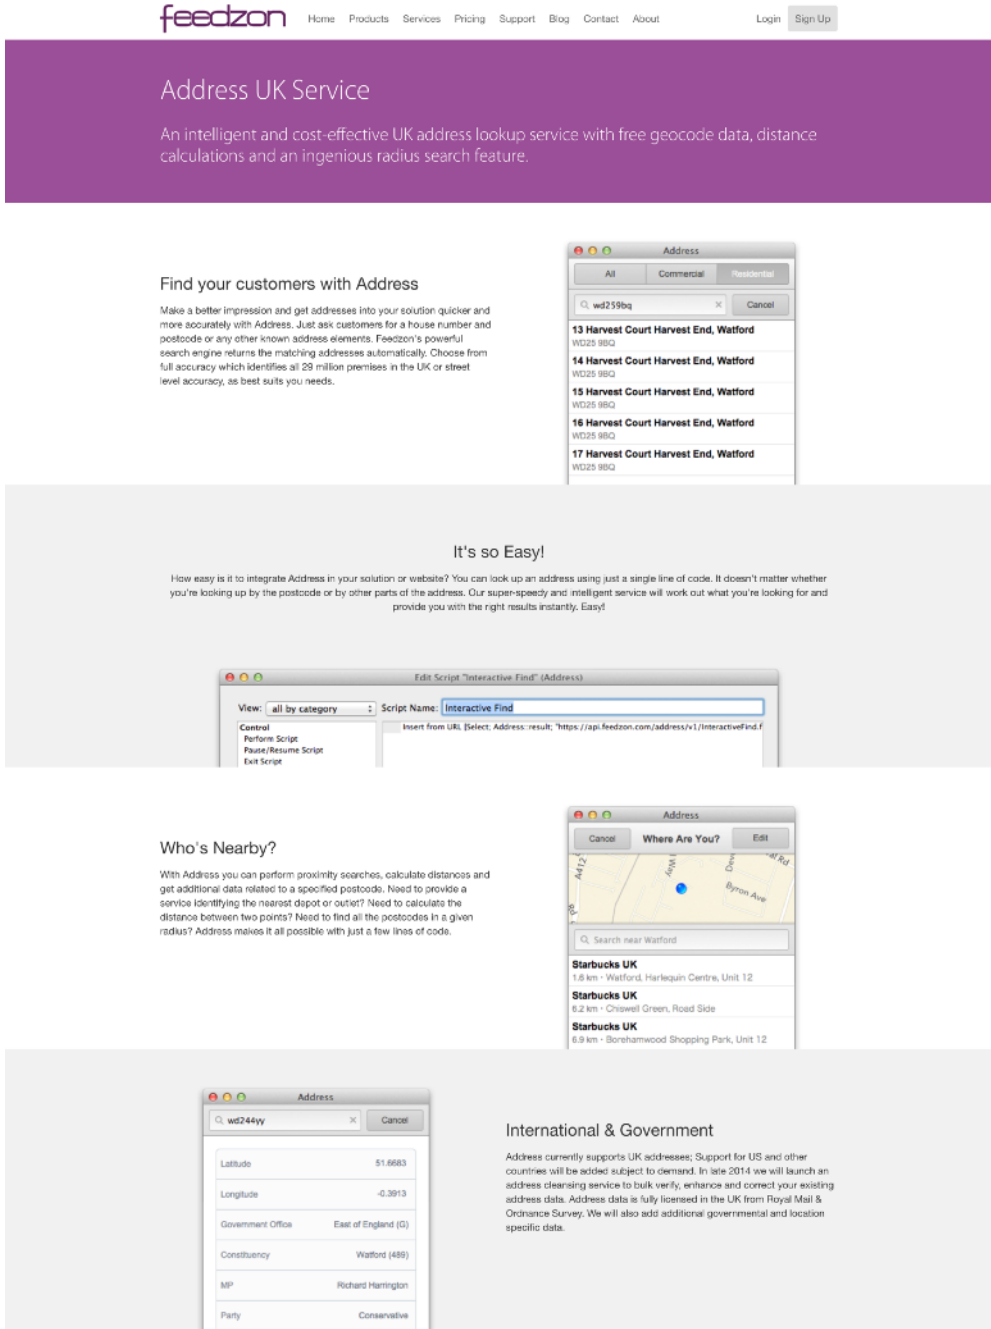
feedzon Home Products Services Pricing Support Blog Contact About Login Sign Up

Address UK Service

An intelligent and cost-effective UK address lookup service with free geocode data, distance calculations and an ingenious radius search feature.

Find your customers with Address

Make a better impression and get addresses into your solution quicker and more accurately with Address. Just ask customers for a house number and postcode or any other known address elements. Feedzon's powerful search engine returns the matching addresses automatically. Choose from full accuracy which identifies all 29 million premises in the UK or street level accuracy, as best suits you needs.

Address
All Commercial Residential
wd259bq Cancel
13 Harvest Court Harvest End, Watford
WD25 9BQ
14 Harvest Court Harvest End, Watford
WD25 9BQ
15 Harvest Court Harvest End, Watford
WD25 9BQ
16 Harvest Court Harvest End, Watford
WD25 9BQ
17 Harvest Court Harvest End, Watford
WD25 9BQ

It's so Easy!

How easy is it to integrate Address in your solution or website? You can look up an address using just a single line of code. It doesn't matter whether you're looking up by the postcode or by other parts of the address. Our super-speedy and intelligent service will work out what you're looking for and provide you with the right results instantly. Easy!

Edit Script "Interactive Find" (Address)
View: all by category Script Name: Interactive Find
Control
Perform Script
Pause/Resume Script
Exit Script
Insert from URL [Select; Address::result; "https://api.feedzon.com/address/v1/InteractiveFind.f

Who's Nearby?

With Address you can perform proximity searches, calculate distances and get additional data related to a specified postcode. Need to provide a service identifying the nearest depot or outlet? Need to calculate the distance between two points? Need to find all the postcodes in a given radius? Address makes it all possible with just a few lines of code.

Address
Cancel Where Are You? Edit
A412 Byron Ave
Search near Watford
Starbucks UK
1.6 km · Watford, Harlequin Centre, Unit 12
Starbucks UK
6.2 km · Chiswell Green, Road Side
Starbucks UK
6.9 km · Borehamwood Shopping Park, Unit 12

Address
wd244yy Cancel
Latitude 51.6683
Longitude -0.3913
Government Office East of England (G)
Constituency Watford (489)
MP Richard Harrington
Party Conservative

International & Government

Address currently supports UK addresses; Support for US and other countries will be added subject to demand. In late 2014 we will launch an address cleansing service to bulk verify, enhance and correct your existing address data. Address data is fully licensed in the UK from Royal Mail & Ordnance Survey. We will also add additional governmental and location specific data.